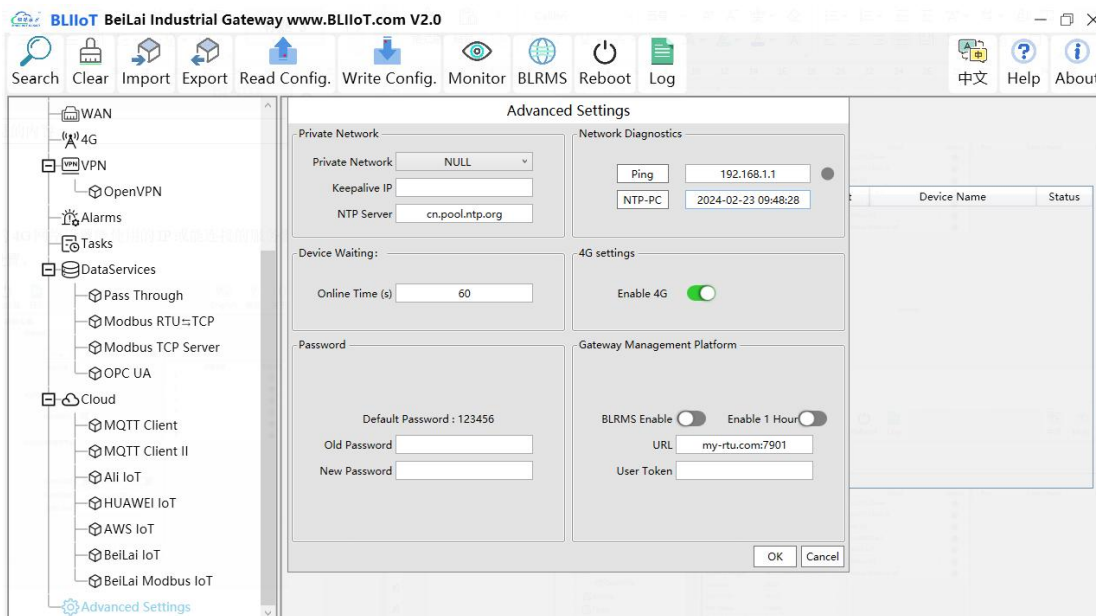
BLIIoT BeiLai Industrial Gateway www.BLIIoT.com V2.0

Search Clear Import Export Read Config. Write Config. Monitor BLRMS Reboot Log 中文 Help About

WAN
4G
VPN
OpenVPN
Alarms
Tasks
DataServices
Pass Through
Modbus RTU⇆TCP
Modbus TCP Server
OPC UA
Cloud
MQTT Client
MQTT Client II
Ali IoT
HUAWEI IoT
AWS IoT
BeiLai IoT
BeiLai Modbus IoT
Advanced Settings

Device Name Status

Advanced Settings

Private Network
Private Network NULL
Keepalive IP
NTP Server cn.pool.ntp.org

Network Diagnostics
Ping 192.168.1.1
NTP-PC 2024-02-23 09:48:28

Device Waiting:
Online Time (s) 60

4G settings
Enable 4G

Password
Default Password : 123456
Old Password
New Password

Gateway Management Platform
BLRMS Enable Enable 1 Hour
URL my-rtu.com:7901
User Token

OK Cancel